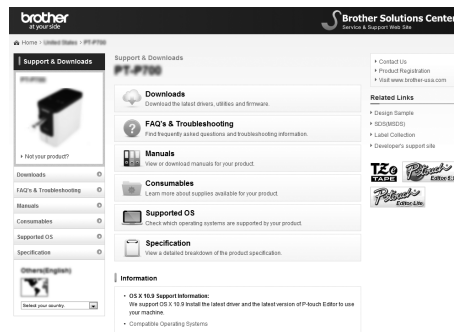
brother
at your side

Brother Solutions Center
Service & Support Web Site

Home > United States > PT-P700

Support & Downloads

PT-P700

Not your product?

Downloads
FAQ's & Troubleshooting
Manuals
Consumables
Supported OS
Specification

Others(English)

Select your country.

Support & Downloads
PT-P700

Downloads
Download the latest drivers, utilities and firmware.

FAQ's & Troubleshooting
Find frequently asked questions and troubleshooting information.

Manuals
View or download manuals for your product.

Consumables
Learn more about supplies available for your product.

Supported OS
Check which operating systems are supported by your product.

Specification
View a detailed breakdown of the product specification.

Information

• OS X 10.9 Support Information:
We support OS X 10.9 Install the latest driver and the latest version of P-touch Editor to use your machine.

• Compatible Operating Systems

Contact Us
Product Registration
Visit www.brother-usa.com

Related Links

Design Sample
SDS(MSDS)
Label Collection
Developer's support site

TZe TAPE
P-touch Editor 5.1
P-touch Editor Lite